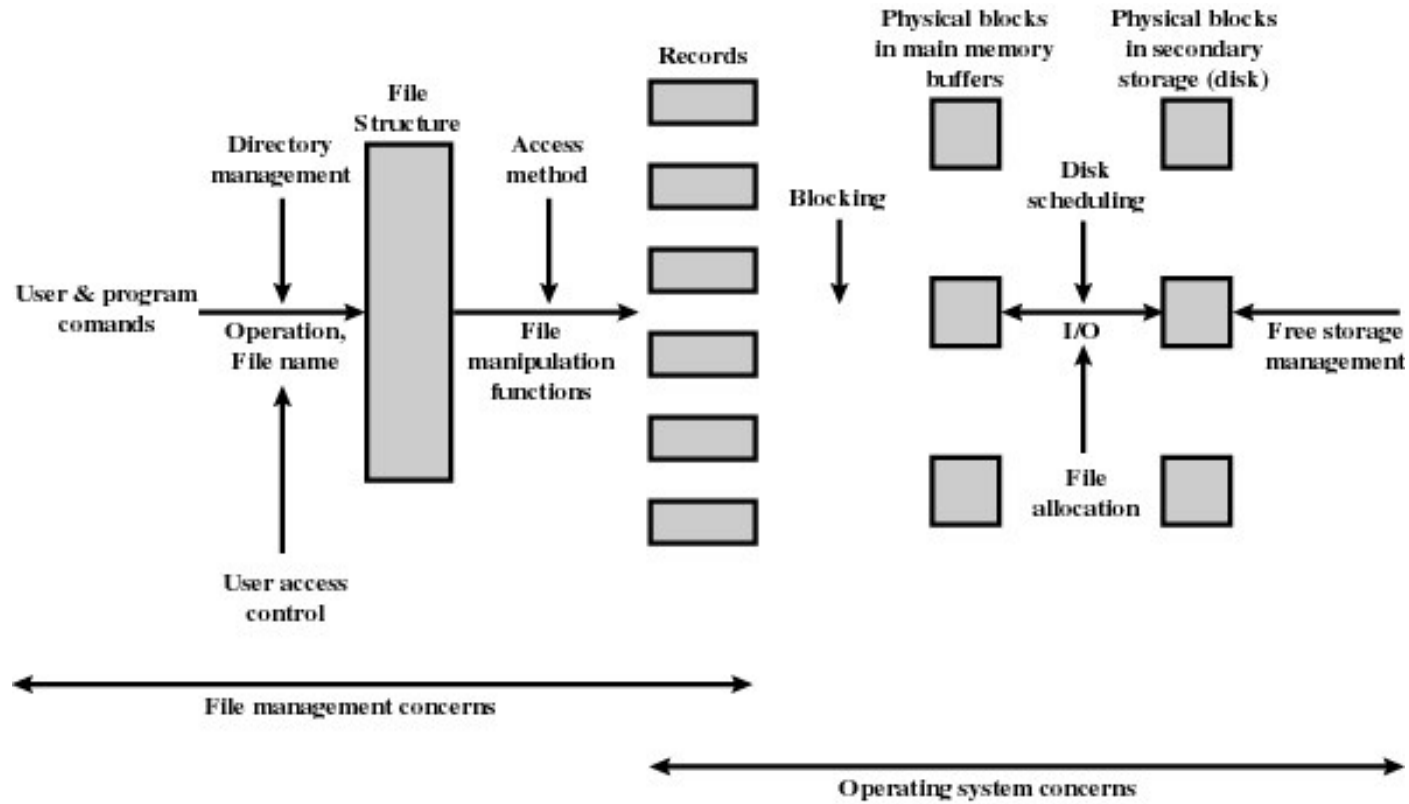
Physical blocks in main memory buffers

Physical blocks in secondary storage (disk)

Records

File Structure

Directory management

Access method

Blocking

Disk scheduling

User & program comands

Operation, File name

File manipulation functions

I/O

Free storage management

File allocation

User access control

File management concerns

Operating system concerns